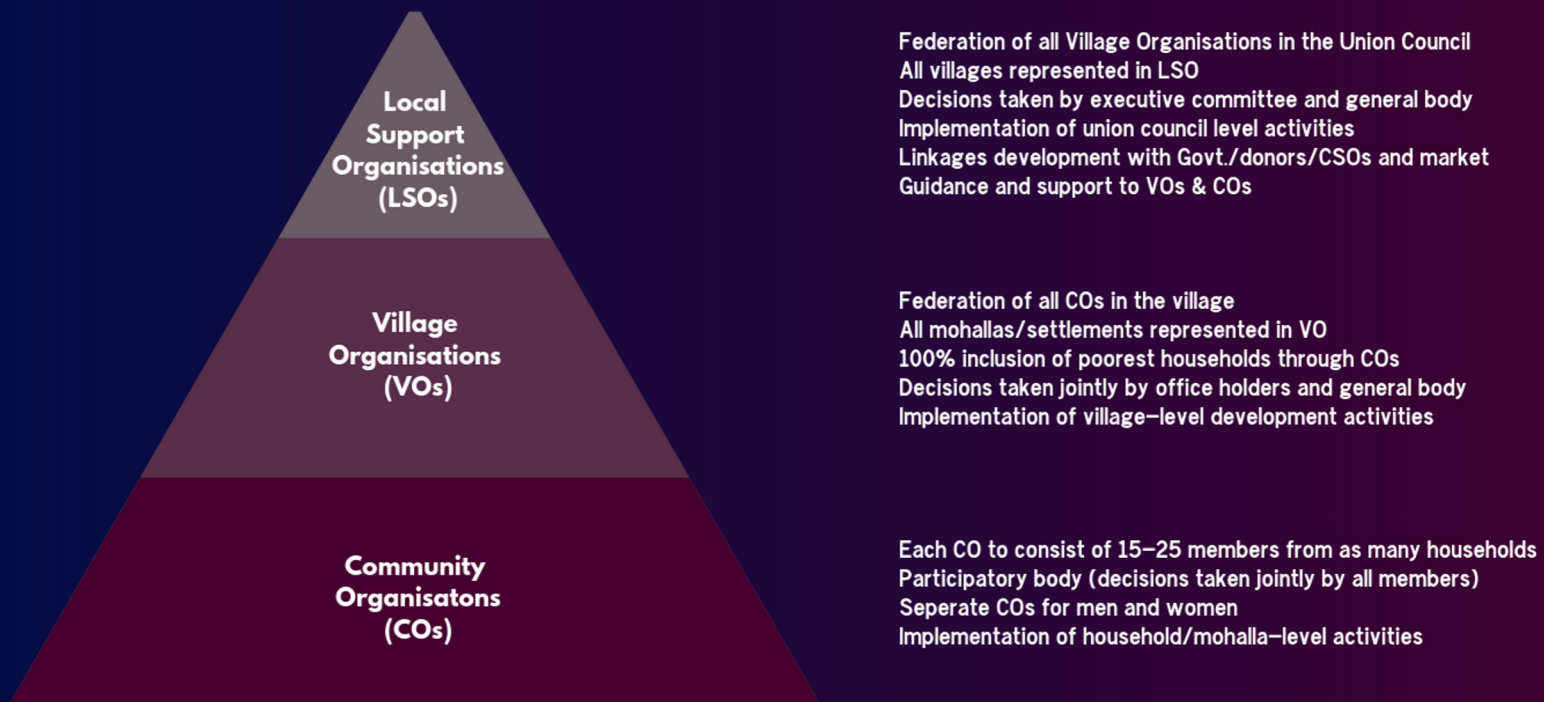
Local Support Organisations (LSOs)

Federation of all Village Organisations in the Union Council
All villages represented in LSO
Decisions taken by executive committee and general body
Implementation of union council level activities
Linkages development with Govt./donors/CSOs and market
Guidance and support to VOs & COs

Village Organisations (VOs)

Federation of all COs in the village
All mohallas/settlements represented in VO
100% inclusion of poorest households through COs
Decisions taken jointly by office holders and general body
Implementation of village-level development activities

Community Organisatons (COs)

Each CO to consist of 15-25 members from as many households
Participatory body (decisions taken jointly by all members)
Seperate COs for men and women
Implementation of household/mohalla-level activities